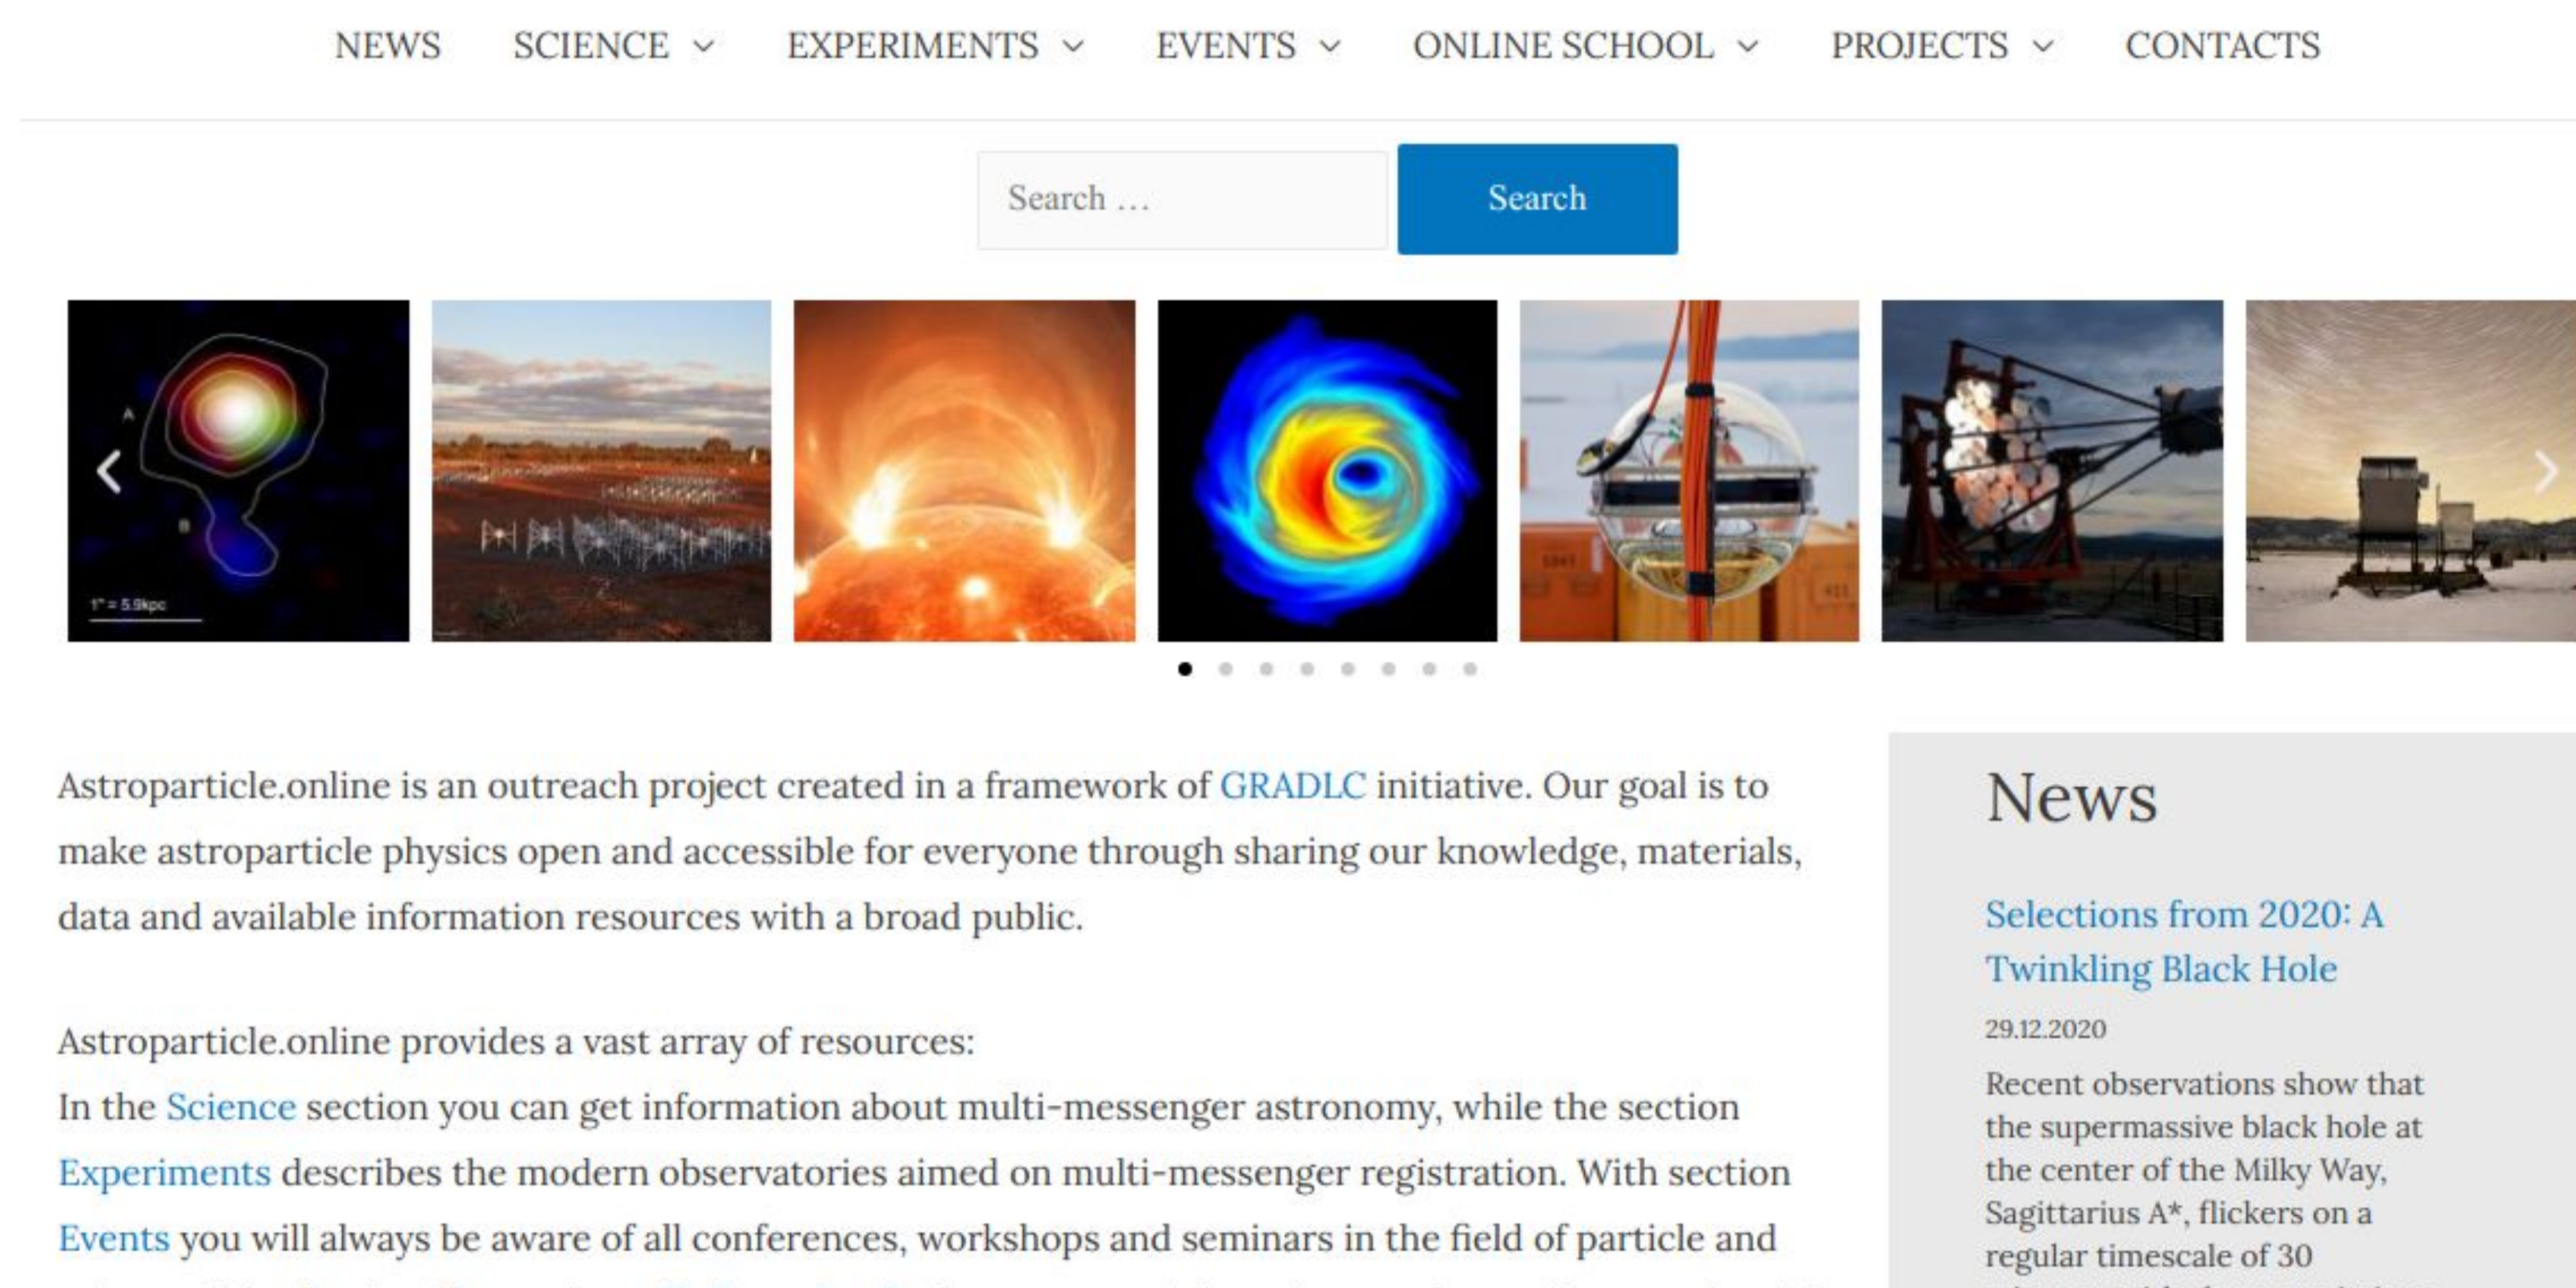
NEWS SCIENCE EXPERIMENTS EVENTS ONLINE SCHOOL PROJECTS CONTACTS

Search …
Search

A
B
1" = 5.9kpc

Astroparticle.online is an outreach project created in a framework of GRADLC initiative. Our goal is to make astroparticle physics open and accessible for everyone through sharing our knowledge, materials, data and available information resources with a broad public.

Astroparticle.online provides a vast array of resources:
In the Science section you can get information about multi-messenger astronomy, while the section Experiments describes the modern observatories aimed on multi-messenger registration. With section Events you will always be aware of all conferences, workshops and seminars in the field of particle and

News

Selections from 2020: A Twinkling Black Hole

29.12.2020

Recent observations show that the supermassive black hole at the center of the Milky Way, Sagittarius A*, flickers on a regular timescale of 30